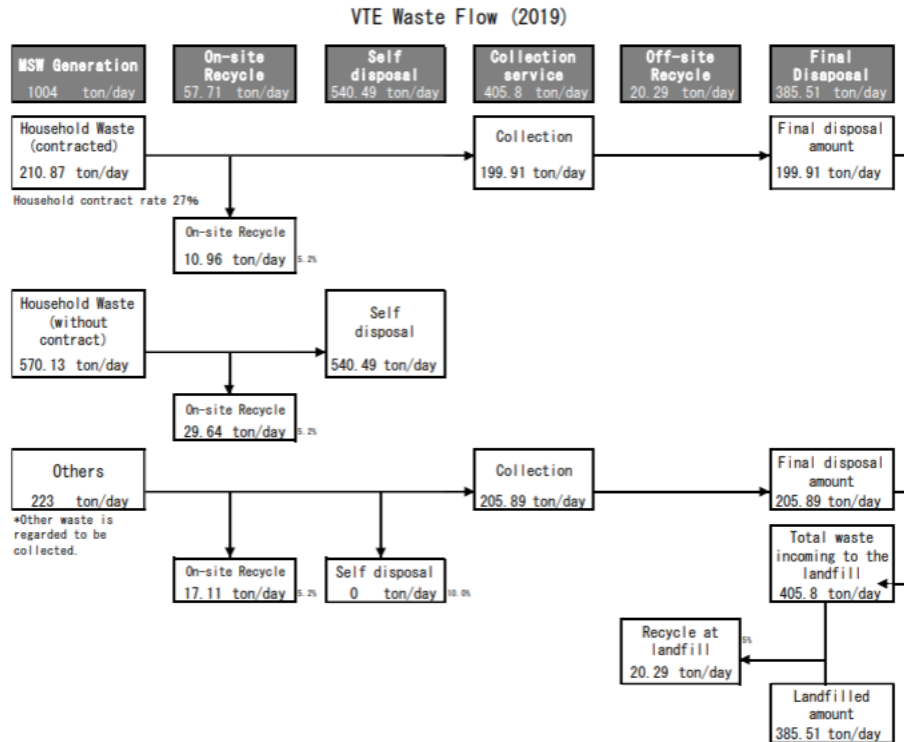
VTE Waste Flow (2019)

MSW Generation
1004 ton/day

On-site Recycle
57.71 ton/day

Self disposal
540.49 ton/day

Collection service
405.8 ton/day

Off-site Recycle
20.29 ton/day

Final Disaposal
385.51 ton/day

Household Waste (contracted)
210.87 ton/day

Household contract rate 27%

Collection
199.91 ton/day

Final disposal amount
199.91 ton/day

On-site Recycle
10.96 ton/day
5.2%

Household Waste (without contract)
570.13 ton/day

Self disposal
540.49 ton/day

On-site Recycle
29.64 ton/day
5.2%

Others
223 ton/day

*Other waste is regarded to be collected.

Collection
205.89 ton/day

Final disposal amount
205.89 ton/day

On-site Recycle
17.11 ton/day
5.2%

Self disposal
0 ton/day
10.0%

Total waste incoming to the landfill
405.8 ton/day

Recycle at landfill
20.29 ton/day
5%

Landfilled amount
385.51 ton/day